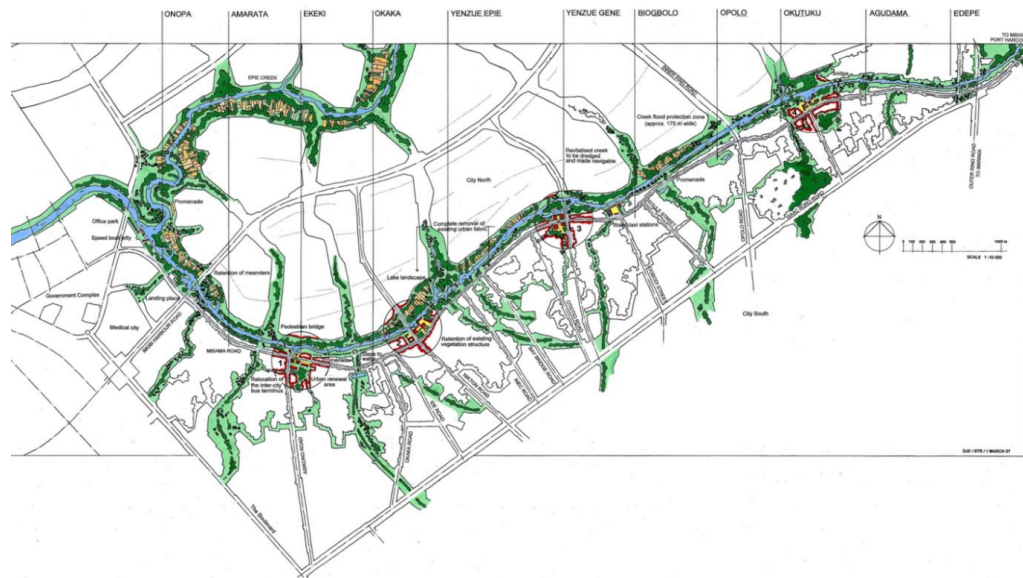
ONOPA
AMARATA
EKEKI
OKAKA
YENZUE EPIE
YENZUE GENE
BIOGBOLO
OPOLO
OKUTUKU
AGUDAMA
EDEPE
TO MBIAMA
PORT HARCOURT

EPIE CREEK
Creek flood protection zone (approx. 175 m wide)
Revitalised creek to be dredged and made navigable
City North
Promenade
Complete removal of existing urban fabric
Water taxi stations
Office park
Speed boat jetty
Promenade
Retention of meanders
Lake landscape
Government Complex
Landing place
Medical city
Pedestrian bridge
Retention of existing vegetation structure
MBIAMA ROAD
Relocation of the inter-city bus terminus
Urban renewal area
City South
OPOLO ROAD
OUTER RING ROAD TO MBIAMA
TO YENAGOA
SCALE 1:10 000
N
3
OKAKA ROAD
The Boulevard
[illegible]